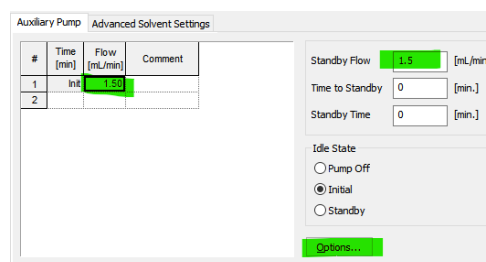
Auxiliary Pump | Advanced Solvent Settings

| # | Time [min] | Flow [mL/min] | Comment |
|---|---|---|---|
| 1 | Init | 1.50 | |
| 2 | | | |

Standby Flow 1.5 [mL/min

Time to Standby 0 [min.]

Standby Time 0 [min.]

Idle State

Pump Off

Initial

Standby

Options...